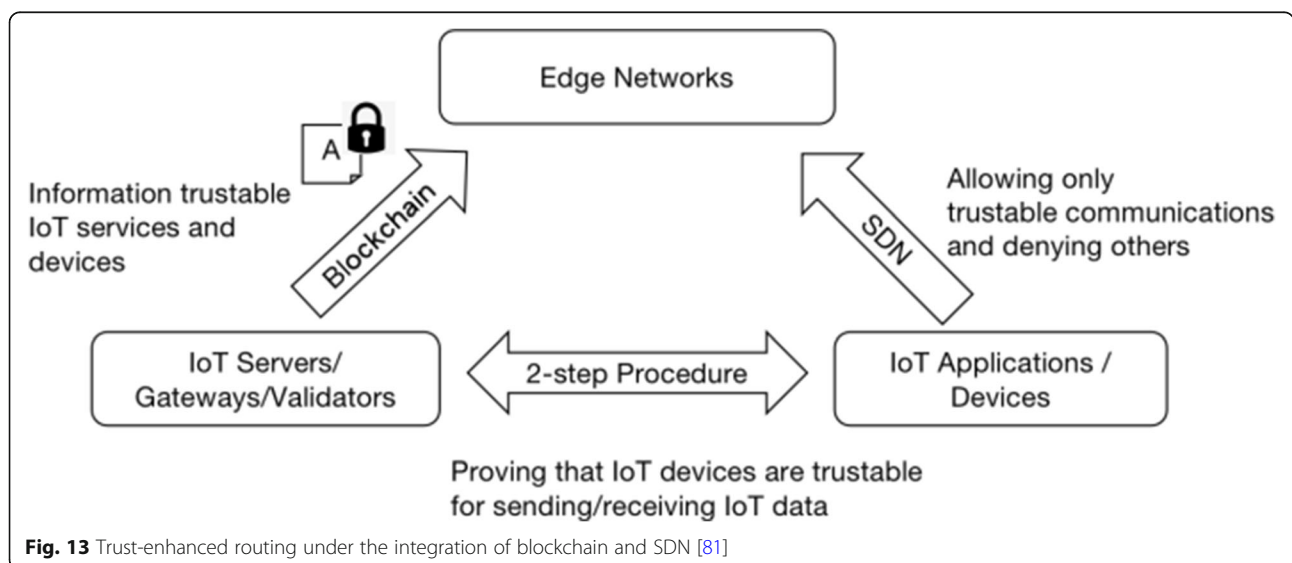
Edge Networks

A

Information trustable IoT services and devices

Blockchain

SDN

Allowing only trustable communications and denying others

IoT Servers/ Gateways/Validators

2-step Procedure

IoT Applications / Devices

Proving that IoT devices are trustable for sending/receiving IoT data

**Fig. 13** Trust-enhanced routing under the integration of blockchain and SDN [81]